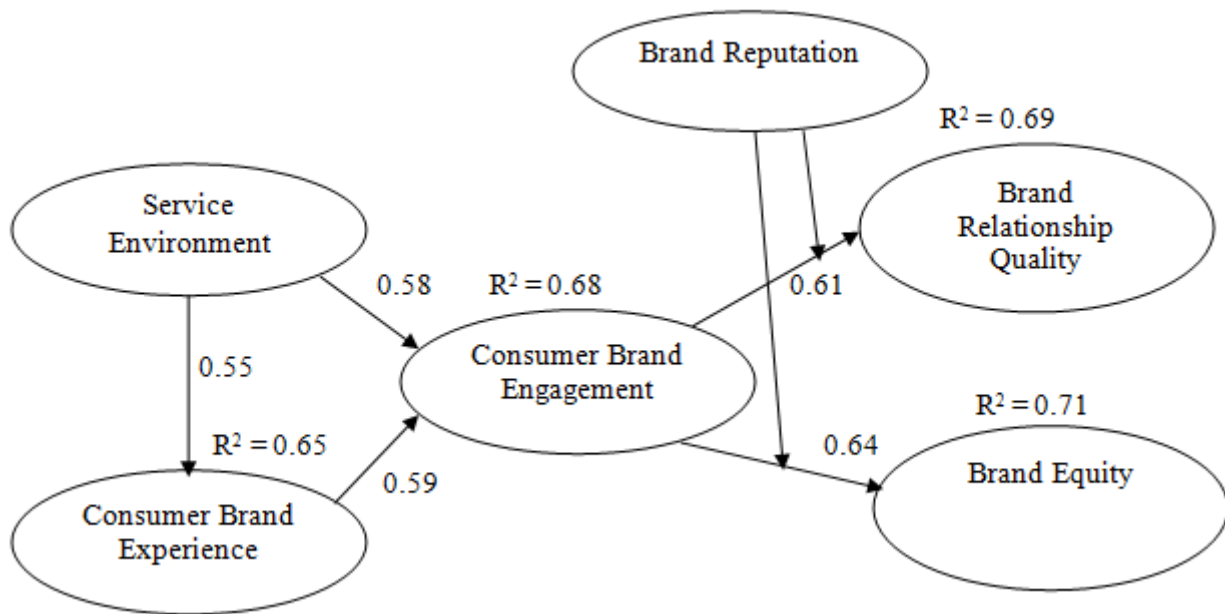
Brand Reputation

$R^2 = 0.69$

Brand Relationship Quality

Service Environment

0.58

$R^2 = 0.68$

0.61

Consumer Brand Engagement

0.55

$R^2 = 0.71$

$R^2 = 0.65$

0.64

Brand Equity

0.59

Consumer Brand Experience